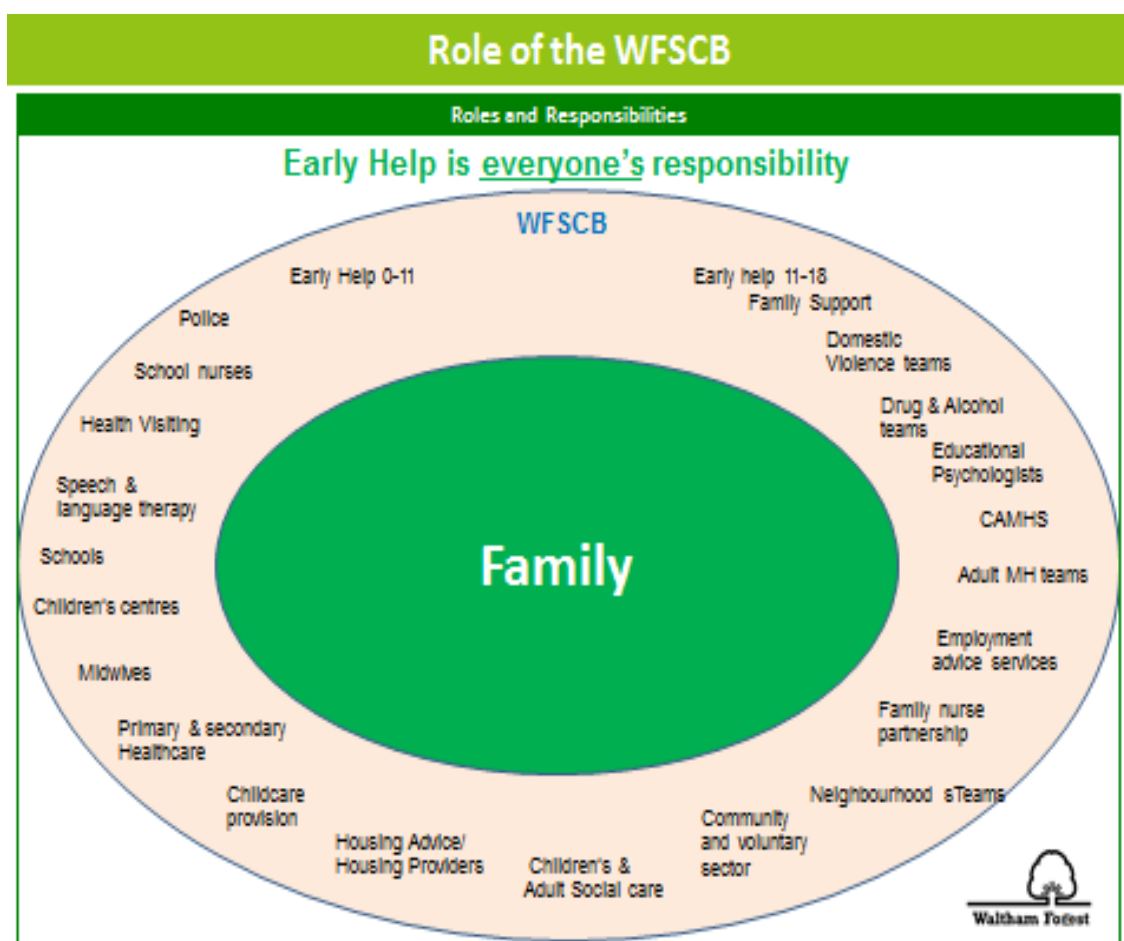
Role of the WFSCB

Roles and Responsibilities

Early Help is everyone's responsibility

WFSCB

Early Help 0-11

Early help 11-18

Family Support

Police

Domestic Violence teams

School nurses

Drug & Alcohol teams

Health Visiting

Educational Psychologists

Speech & language therapy

CAMHS

Schools

Family

Adult MH teams

Children's centres

Employment advice services

Midwives

Family nurse partnership

Primary & secondary Healthcare

Neighbourhood sTeams

Childcare provision

Community and voluntary sector

Housing Advice/ Housing Providers

Children's & Adult Social care

Waltham Forest